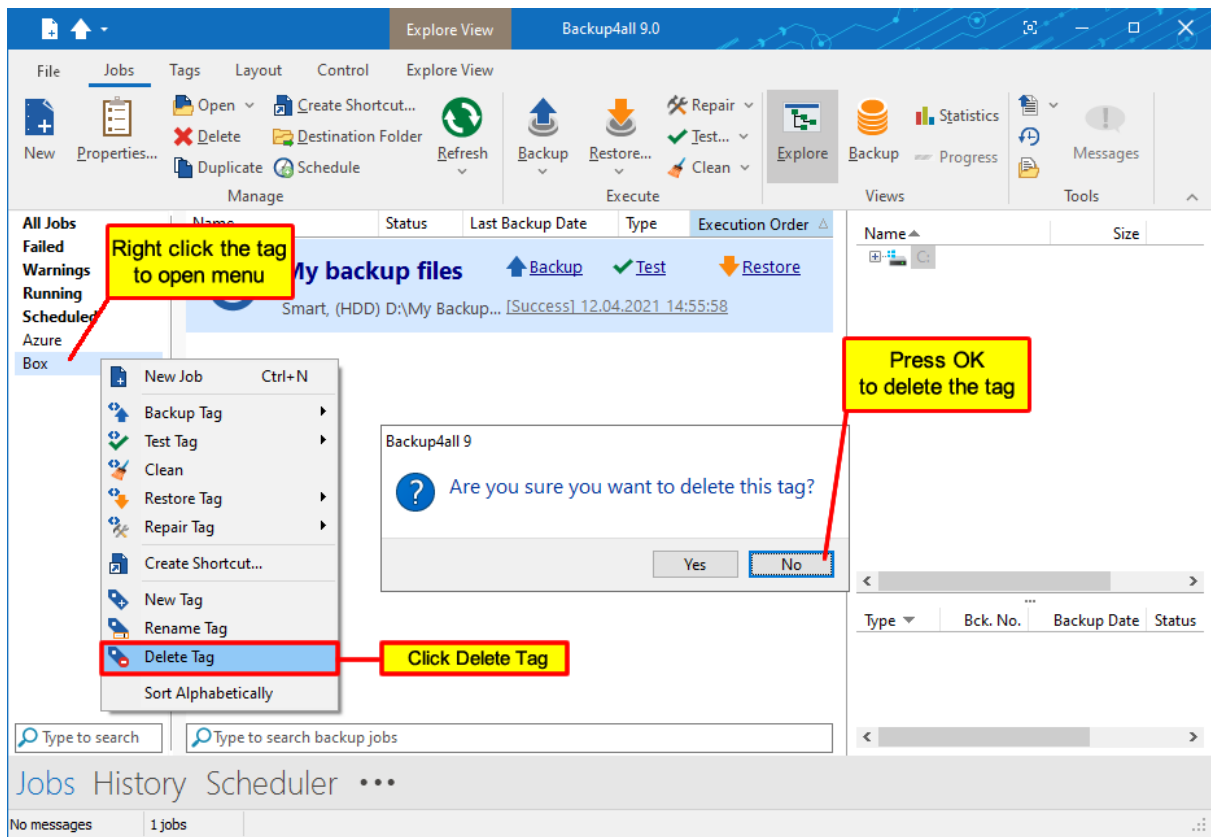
Explore View Backup4all 9.0

File Jobs Tags Layout Control Explore View

New Properties... Open Delete Duplicate Create Shortcut... Destination Folder Schedule Refresh
Manage

Backup Restore... Repair Test... Clean
Execute

Explore Backup Statistics Progress
Views

Messages
Tools

All Jobs
Failed
Warnings
Running
Scheduled
Azure
Box

Right click the tag to open menu

Name Status Last Backup Date Type Execution Order

My backup files Backup Test Restore
Smart, (HDD) D:\My Backup... [Success] 12.04.2021 14:55:58

New Job Ctrl+N
Backup Tag
Test Tag
Clean
Restore Tag
Repair Tag
Create Shortcut...
New Tag
Rename Tag
Delete Tag
Sort Alphabetically

Click Delete Tag

Backup4all 9
Are you sure you want to delete this tag?
Yes No

Press OK to delete the tag

Name Size
C:

Type Bck. No. Backup Date Status

Type to search Type to search backup jobs

Jobs History Scheduler •••

No messages 1 jobs